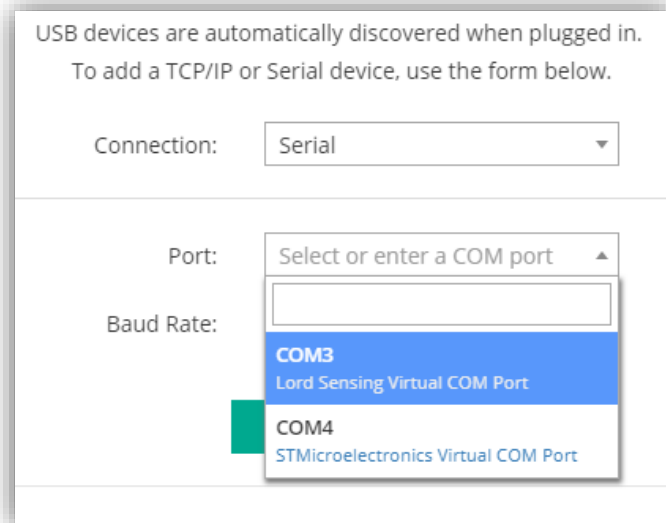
USB devices are automatically discovered when plugged in.
To add a TCP/IP or Serial device, use the form below.

Connection: Serial

Port: Select or enter a COM port

Baud Rate:

COM3
Lord Sensing Virtual COM Port

COM4
STMicroelectronics Virtual COM Port